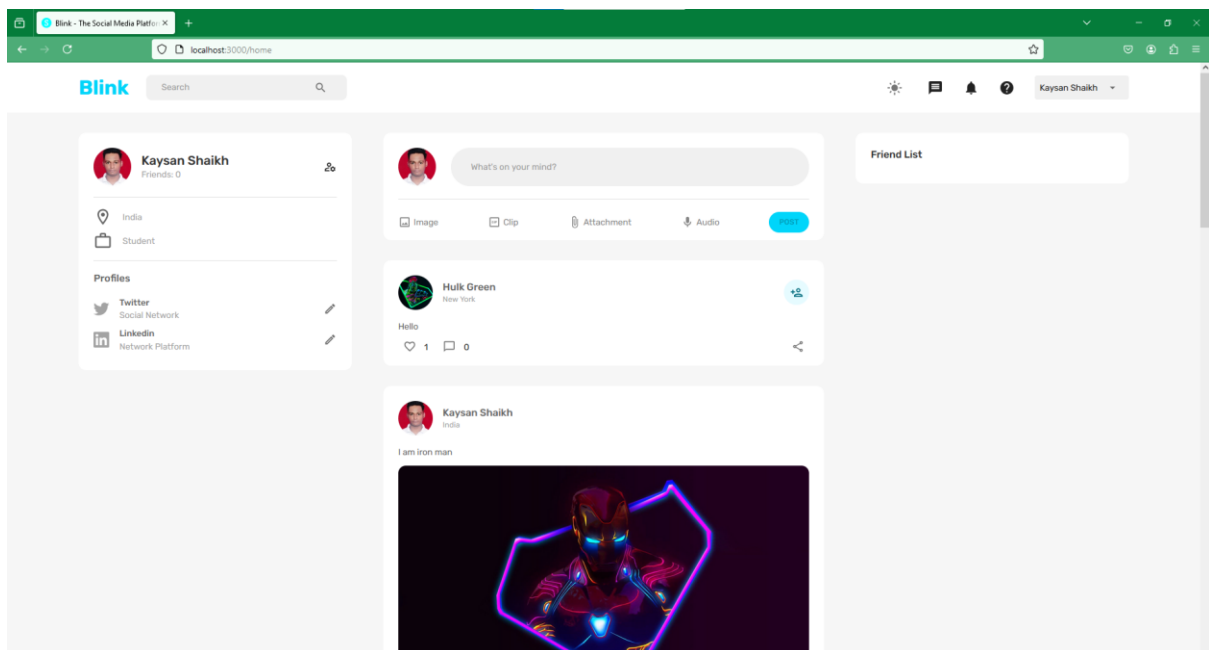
Blink - The Social Media Platfo

localhost:3000/home

Blink

Search

Kaysan Shaikh

Kaysan Shaikh
Friends: 0

India

Student

Profiles

Twitter
Social Network

Linkedin
Network Platform

What's on your mind?

Image

Clip

Attachment

Audio

POST

Hulk Green
New York

Hello

1

0

Kaysan Shaikh
India

I am iron man

Friend List